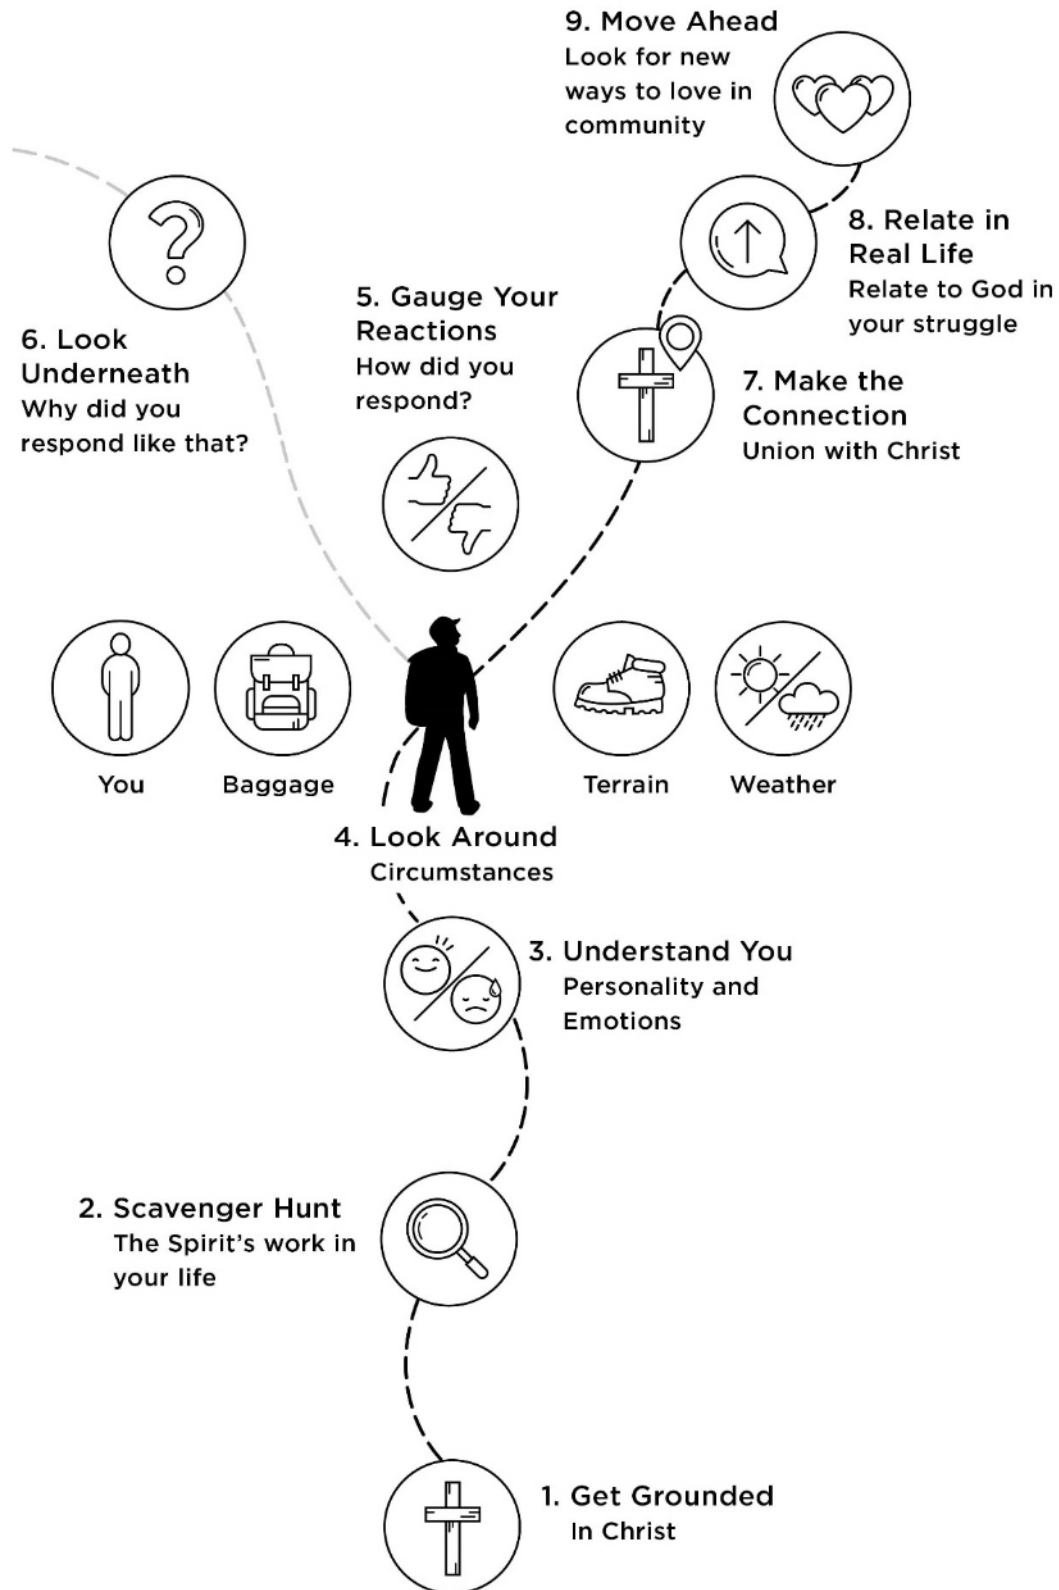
9. Move Ahead
Look for new ways to love in community

8. Relate in Real Life
Relate to God in your struggle

5. Gauge Your Reactions
How did you respond?

6. Look Underneath
Why did you respond like that?

7. Make the Connection
Union with Christ

You

Baggage

Terrain

Weather

4. Look Around
Circumstances

3. Understand You
Personality and Emotions

2. Scavenger Hunt
The Spirit's work in your life

1. Get Grounded
In Christ